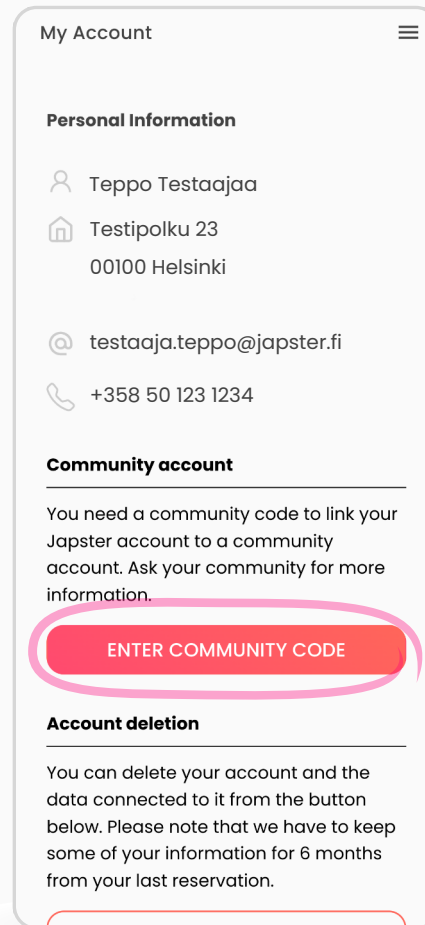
My Account

Personal Information

Teppo Testaajaa

Testipolku 23
00100 Helsinki

testaaja.teppo@japster.fi

+358 50 123 1234

Community account

You need a community code to link your Japster account to a community account. Ask your community for more information.

ENTER COMMUNITY CODE

Account deletion

You can delete your account and the data connected to it from the button below. Please note that we have to keep some of your information for 6 months from your last reservation.